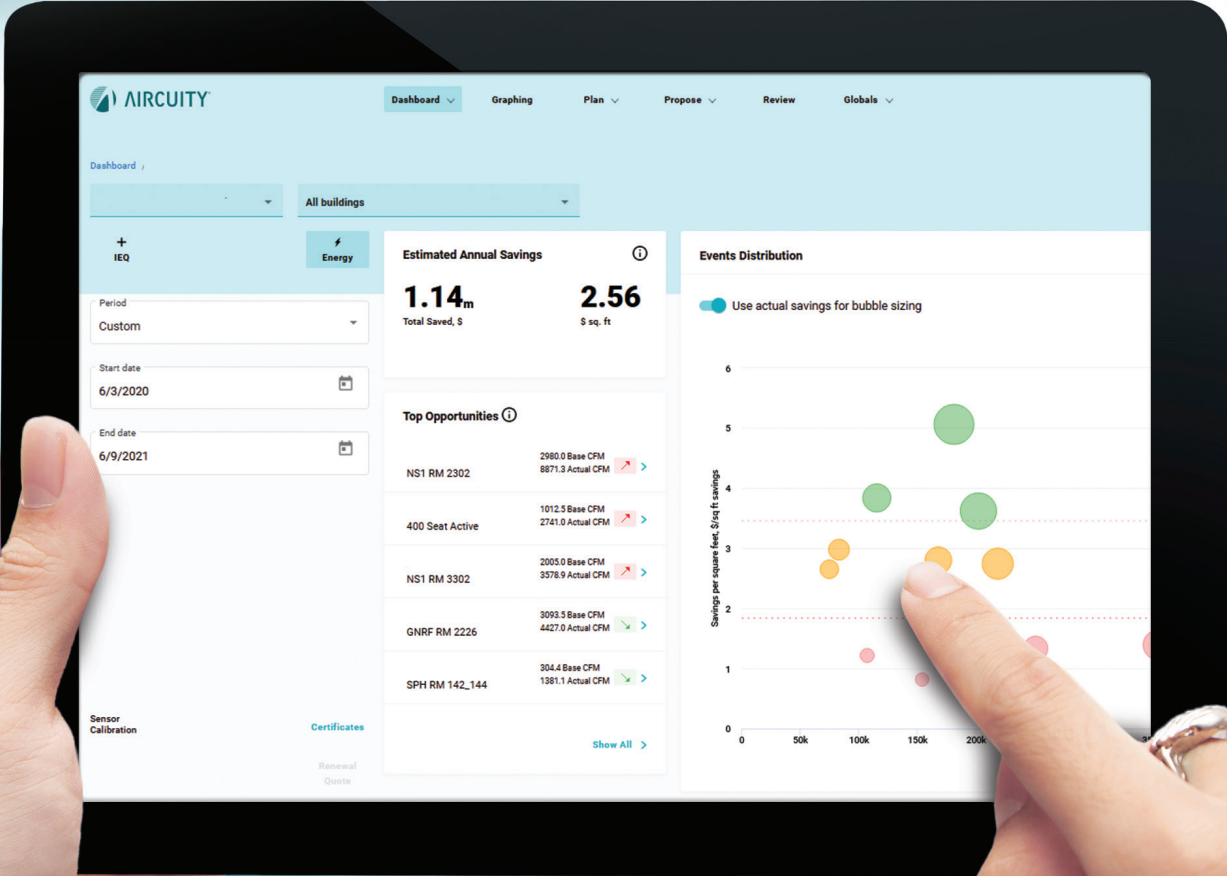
AIRCUITY

Dashboard Graphing Plan Propose Review Globals

Dashboard /

All buildings

+ IEQ

Energy

Period
Custom

Start date
6/3/2020

End date
6/9/2021

Sensor Calibration

Certificates

Renewal Quote

Estimated Annual Savings

1.14m
Total Saved, $

2.56
$ sq. ft

Top Opportunities

| | |
|---|---|
| NS1 RM 2302 | 2980.0 Base CFM 8871.3 Actual CFM |
| 400 Seat Active | 1012.5 Base CFM 2741.0 Actual CFM |
| NS1 RM 3302 | 2005.0 Base CFM 3578.9 Actual CFM |
| GNRF RM 2226 | 3093.5 Base CFM 4427.0 Actual CFM |
| SPH RM 142_144 | 304.4 Base CFM 1381.1 Actual CFM |

Show All

Events Distribution

Use actual savings for bubble sizing

Savings per square feet, $/sq ft savings

6
5
4
3
2
1
0

0 50k 100k 150k 200k